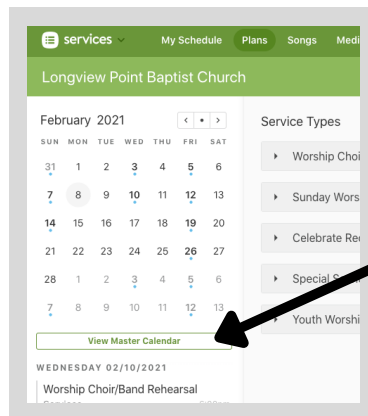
services My Schedule Plans Songs Medi

Longview Point Baptist Church

February 2021

| SUN | MON | TUE | WED | THU | FRI | SAT |
|---|---|---|---|---|---|---|
| 31 | 1 | 2 | 3 | 4 | 5 | 6 |
| 7 | 8 | 9 | 10 | 11 | 12 | 13 |
| 14 | 15 | 16 | 17 | 18 | 19 | 20 |
| 21 | 22 | 23 | 24 | 25 | 26 | 27 |
| 28 | 1 | 2 | 3 | 4 | 5 | 6 |
| 7 | 8 | 9 | 10 | 11 | 12 | 13 |

View Master Calendar

WEDNESDAY 02/10/2021

Worship Choir/Band Rehearsal

Service Types

Worship Choi

Sunday Wors

Celebrate Re

Special S

Youth Worshi